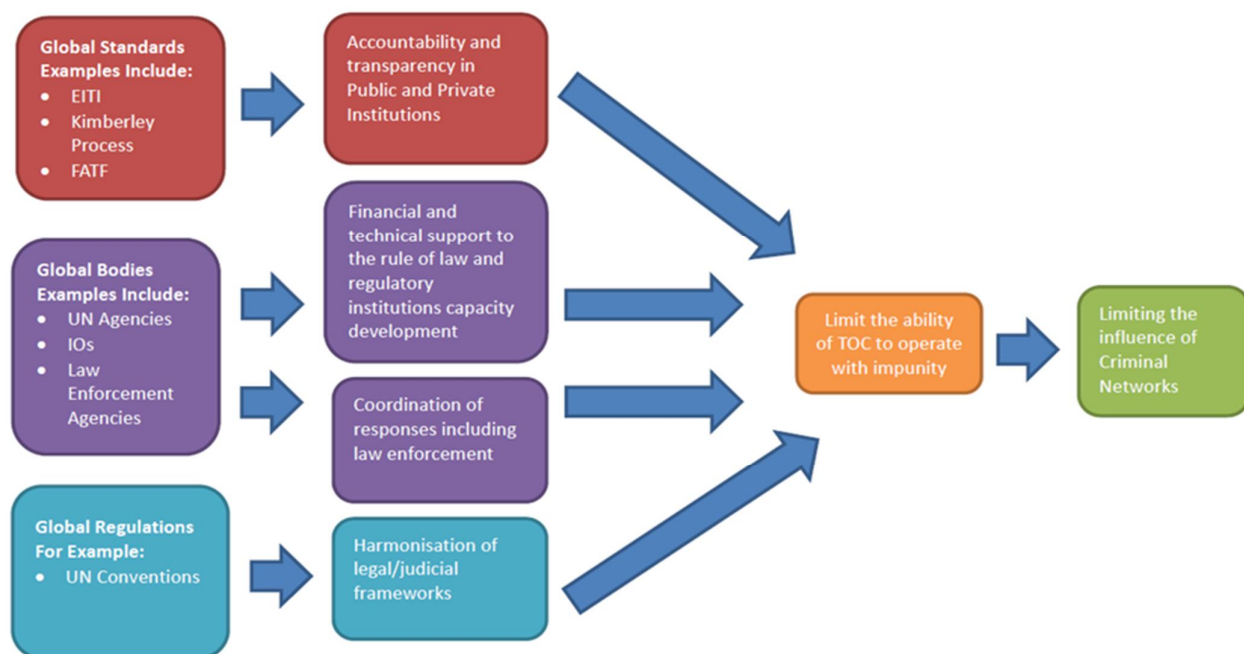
Global Standards Examples Include:
- EITI
- Kimberley Process
- FATF

Accountability and transparency in Public and Private Institutions

Global Bodies Examples Include:
- UN Agencies
- IOs
- Law Enforcement Agencies

Financial and technical support to the rule of law and regulatory institutions capacity development

Coordination of responses including law enforcement

Global Regulations For Example:
- UN Conventions

Harmonisation of legal/judicial frameworks

Limit the ability of TOC to operate with impunity

Limiting the influence of Criminal Networks